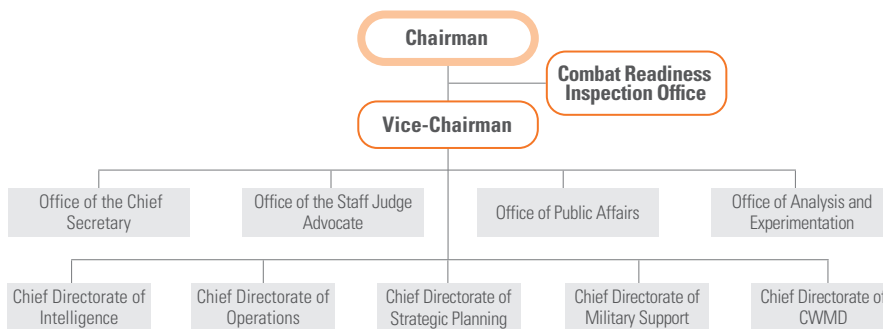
Chairman

Combat Readiness Inspection Office

Vice-Chairman

Office of the Chief Secretary

Office of the Staff Judge Advocate

Office of Public Affairs

Office of Analysis and Experimentation

Chief Directorate of Intelligence

Chief Directorate of Operations

Chief Directorate of Strategic Planning

Chief Directorate of Military Support

Chief Directorate of CWMD